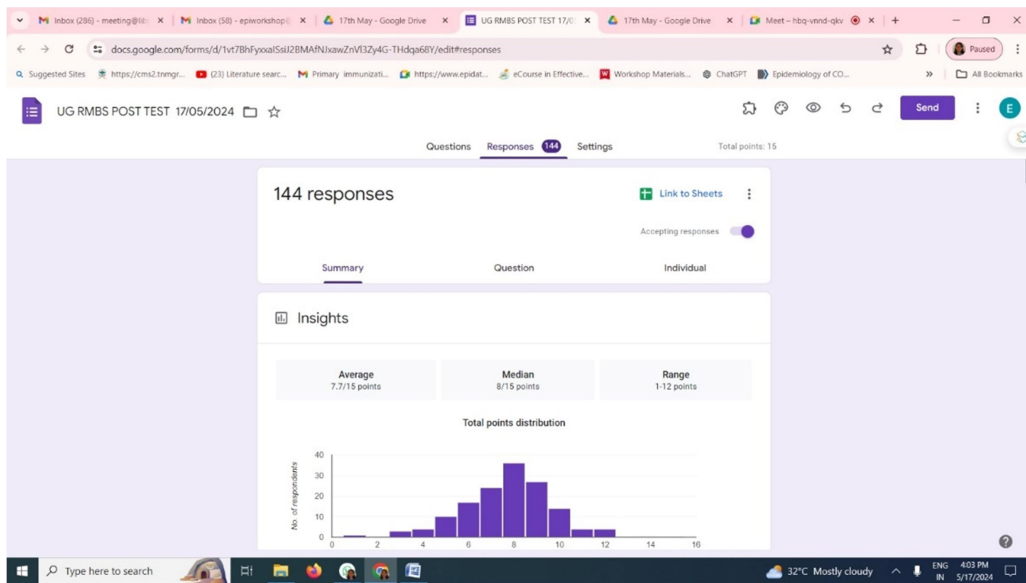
Inbox (286) - meeting@lib × Inbox (58) - epiworkshop@ × 17th May - Google Drive × UG RMBS POST TEST 17/0 × 17th May - Google Drive × Meet – hbq-vnnd-qkv × +

docs.google.com/forms/d/1vt7BhFyxxalSsU2BMAfNJxawZnVl3Zy4G-THdqa68Y/edit#responses

Paused

Suggested Sites https://cms2.tnmgr... (23) Literature searc... Primary immunizati... https://www.epidat... eCourse in Effective... Workshop Materials... ChatGPT Epidemiology of CO... » All Bookmarks

UG RMBS POST TEST 17/05/2024

Send

E

Questions Responses 144 Settings Total points: 15

144 responses

Link to Sheets

Accepting responses

Summary Question Individual

Insights

| Average | Median | Range |
|---|---|---|
| 7.7/15 points | 8/15 points | 1-12 points |

Total points distribution

No. of respondents

40
30
20
10
0

0 2 4 6 8 10 12 14 16

Type here to search

32°C Mostly cloudy ENG IN 4:03 PM 5/17/2024